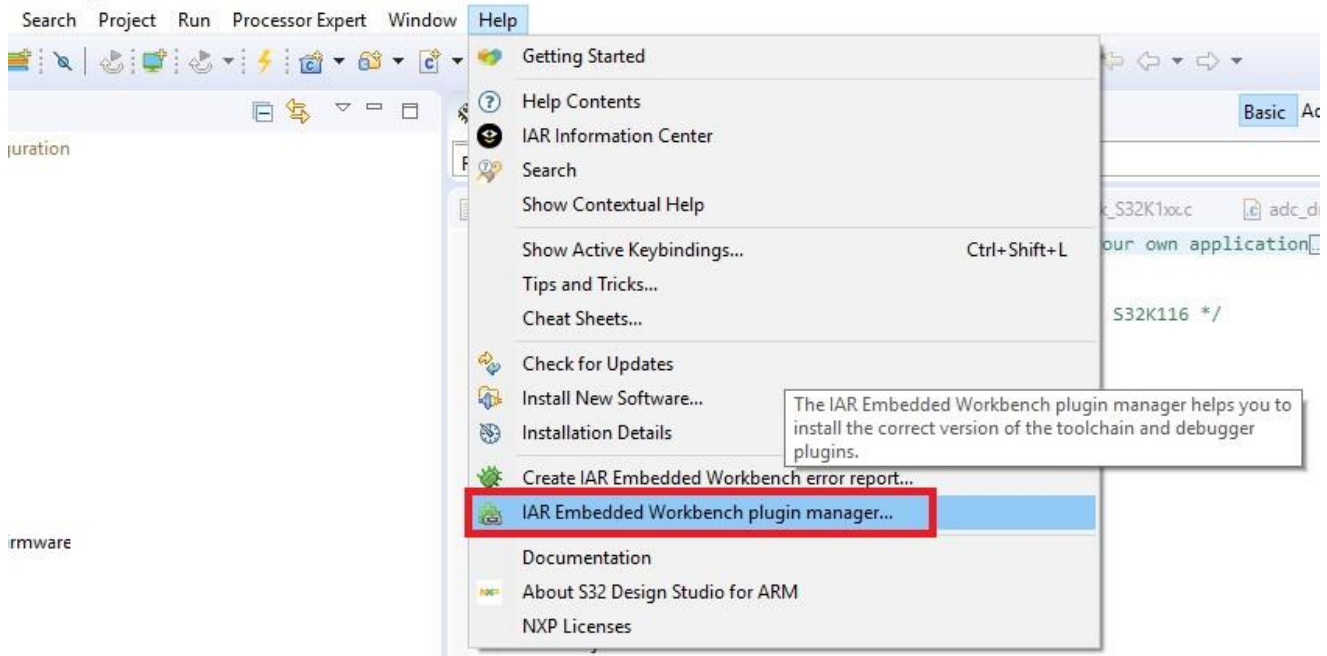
Search Project Run Processor Expert Window Help

Getting Started
Help Contents
IAR Information Center
Search
Show Contextual Help
Show Active Keybindings... Ctrl+Shift+L
Tips and Tricks...
Cheat Sheets...
Check for Updates
Install New Software...
Installation Details
Create IAR Embedded Workbench error report...
IAR Embedded Workbench plugin manager...
Documentation
About S32 Design Studio for ARM
NXP Licenses

The IAR Embedded Workbench plugin manager helps you to install the correct version of the toolchain and debugger plugins.

uration

rmware

Basic Ac

_S32K1xx.c

adc_d

our own application

S32K116 */